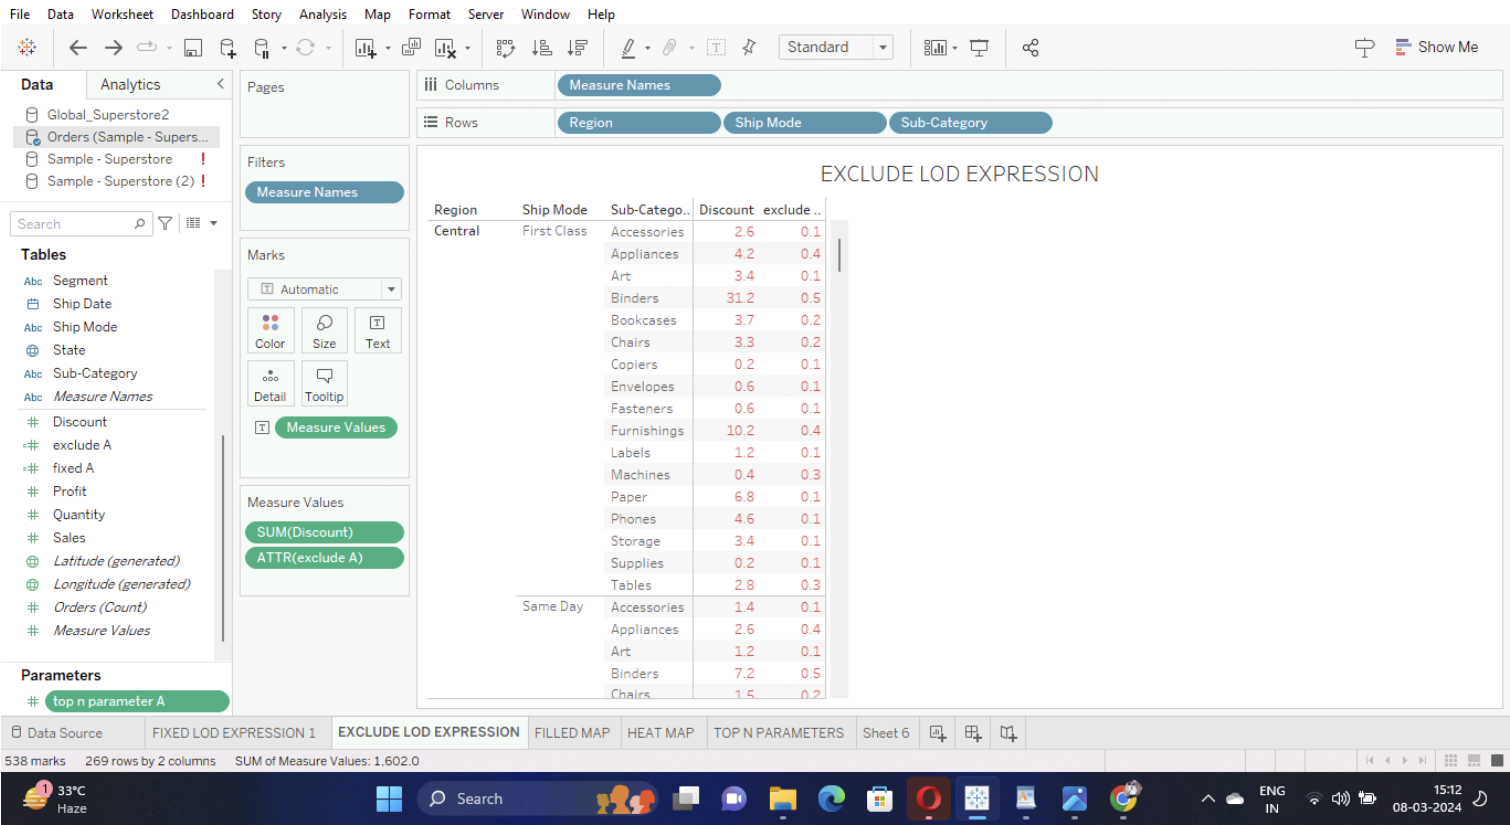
File Data Worksheet Dashboard Story Analysis Map Format Server Window Help

Standard

Show Me

Data Analytics

Global_Superstore2
Orders (Sample - Supers...
Sample - Superstore !
Sample - Superstore (2) !

Search

Tables
Segment
Ship Date
Ship Mode
State
Sub-Category
Measure Names
Discount
exclude A
fixed A
Profit
Quantity
Sales
Latitude (generated)
Longitude (generated)
Orders (Count)
Measure Values

Parameters
top n parameter A

Pages

Filters
Measure Names

Marks
Automatic
Color Size Text
Detail Tooltip
Measure Values

Measure Values
SUM(Discount)
ATTR(exclude A)

Columns Measure Names

Rows Region Ship Mode Sub-Category

EXCLUDE LOD EXPRESSION

| Region | Ship Mode | Sub-Catego.. | Discount | exclude .. |
|---|---|---|---|---|
| Central | First Class | Accessories | 2.6 | 0.1 |
| | | Appliances | 4.2 | 0.4 |
| | | Art | 3.4 | 0.1 |
| | | Binders | 31.2 | 0.5 |
| | | Bookcases | 3.7 | 0.2 |
| | | Chairs | 3.3 | 0.2 |
| | | Copiers | 0.2 | 0.1 |
| | | Envelopes | 0.6 | 0.1 |
| | | Fasteners | 0.6 | 0.1 |
| | | Furnishings | 10.2 | 0.4 |
| | | Labels | 1.2 | 0.1 |
| | | Machines | 0.4 | 0.3 |
| | | Paper | 6.8 | 0.1 |
| | | Phones | 4.6 | 0.1 |
| | | Storage | 3.4 | 0.1 |
| | | Supplies | 0.2 | 0.1 |
| | | Tables | 2.8 | 0.3 |
| | Same Day | Accessories | 1.4 | 0.1 |
| | | Appliances | 2.6 | 0.4 |
| | | Art | 1.2 | 0.1 |
| | | Binders | 7.2 | 0.5 |
| | | Chairs | 1.5 | 0.2 |

Data Source FIXED LOD EXPRESSION 1 EXCLUDE LOD EXPRESSION FILLED MAP HEAT MAP TOP N PARAMETERS Sheet 6

538 marks 269 rows by 2 columns SUM of Measure Values: 1,602.0

33°C Haze Search ENG IN 15:12 08-03-2024